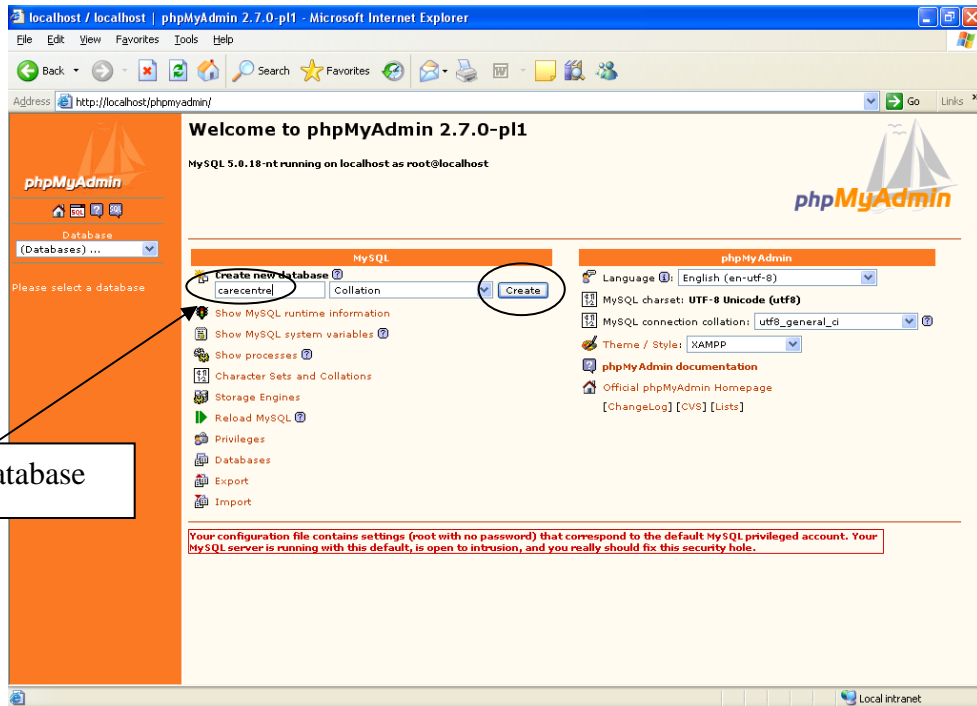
localhost / localhost | phpMyAdmin 2.7.0-pl1 - Microsoft Internet Explorer

File Edit View Favorites Tools Help

Back Search Favorites

Address http://localhost/phpmyadmin/ Go Links

phpMyAdmin

Database
(Databases) ...

Please select a database

Welcome to phpMyAdmin 2.7.0-pl1

MySQL 5.0.18-nt running on localhost as root@localhost

phpMyAdmin

MySQL

Create new database
carecentre Collation Create

Show MySQL runtime information
Show MySQL system variables
Show processes
Character Sets and Collations
Storage Engines
Reload MySQL
Privileges
Databases
Export
Import

phpMyAdmin

Language: English (en-utf-8)
MySQL charset: UTF-8 Unicode (utf8)
MySQL connection collation: utf8_general_ci
Theme / Style: XAMPP
phpMyAdmin documentation
Official phpMyAdmin Homepage
[ChangeLog] [CVS] [Lists]

atabase

Your configuration file contains settings (root with no password) that correspond to the default MySQL privileged account. Your MySQL server is running with this default, is open to intrusion, and you really should fix this security hole.

Local intranet